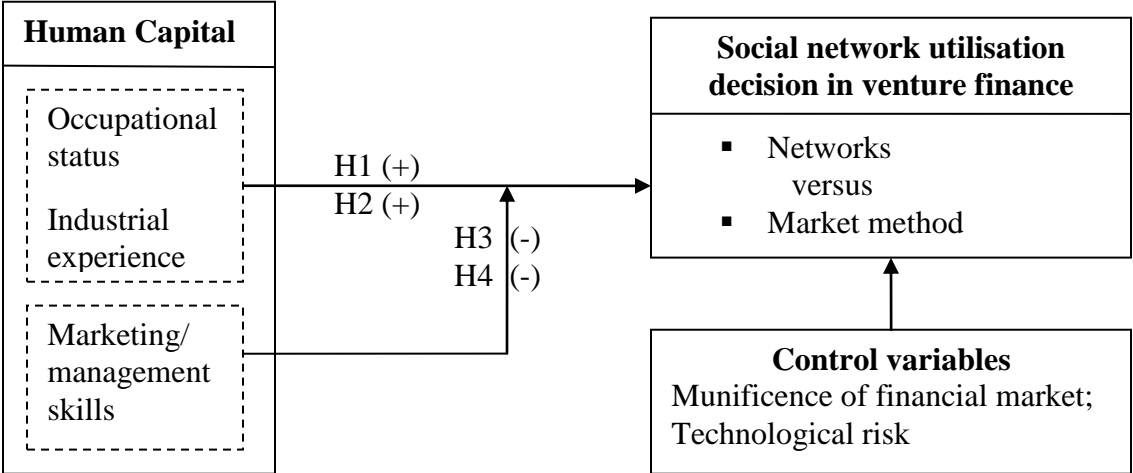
Human Capital

Occupational status

Industrial experience

Marketing/ management skills

H1 (+)
H2 (+)

H3 (-)
H4 (-)

Social network utilisation decision in venture finance

▪ Networks
versus
▪ Market method

Control variables
Munificence of financial market; Technological risk